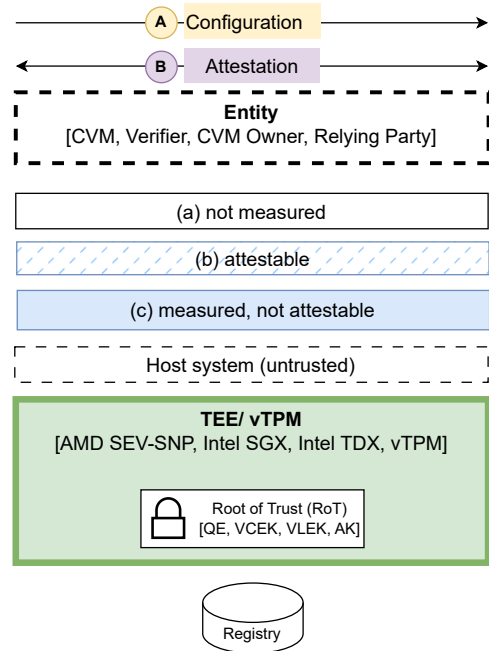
A Configuration

B Attestation

Entity
[CVM, Verifier, CVM Owner, Relying Party]

(a) not measured

(b) attestable

(c) measured, not attestable

Host system (untrusted)

TEE/ vTPM
[AMD SEV-SNP, Intel SGX, Intel TDX, vTPM]

Root of Trust (RoT)
[QE, VCEK, VLEK, AK]

Registry